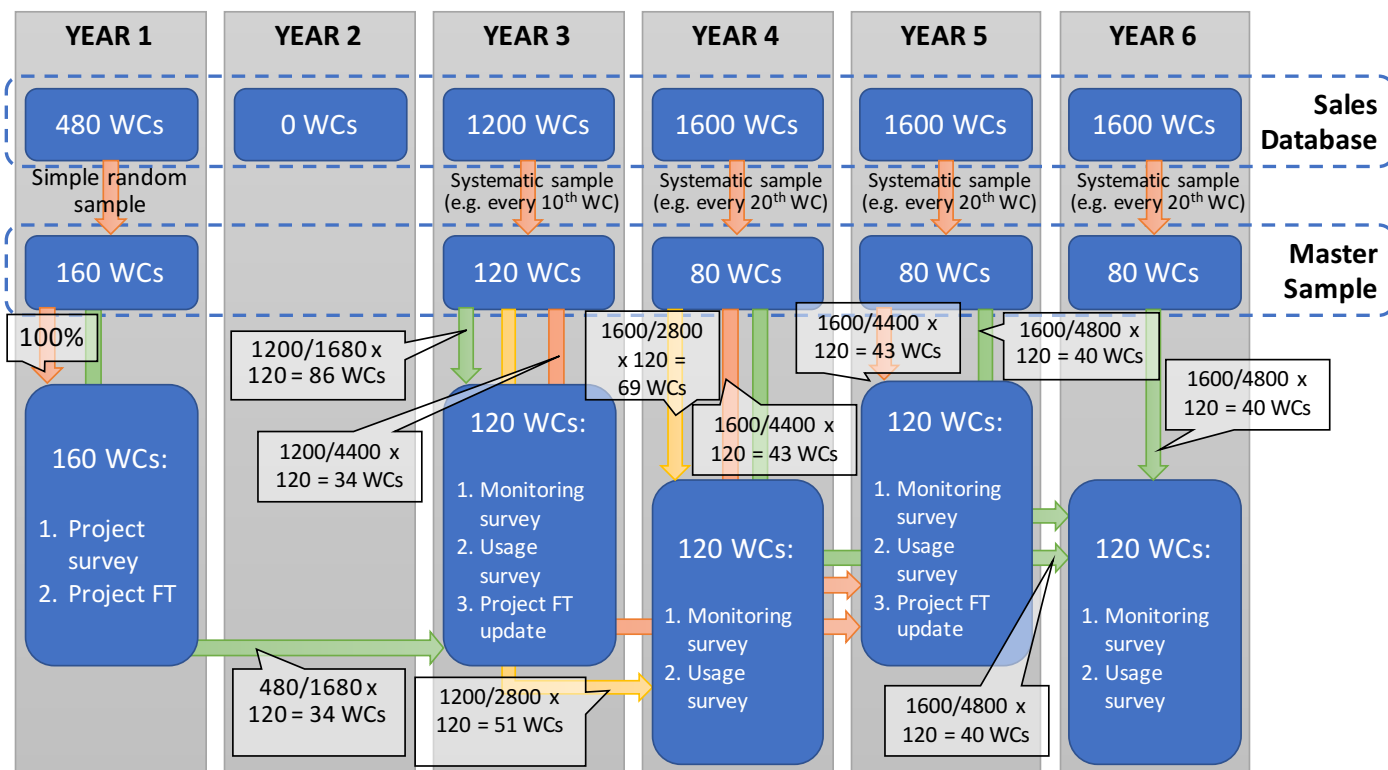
YEAR 1

YEAR 2

YEAR 3

YEAR 4

YEAR 5

YEAR 6

Sales Database

480 WCs

0 WCs

1200 WCs

1600 WCs

1600 WCs

1600 WCs

Simple random sample

Systematic sample (e.g. every $10^{th}$ WC)

Systematic sample (e.g. every $20^{th}$ WC)

Systematic sample (e.g. every $20^{th}$ WC)

Systematic sample (e.g. every $20^{th}$ WC)

Master Sample

160 WCs

120 WCs

80 WCs

80 WCs

80 WCs

100%

1200/1680 x 120 = 86 WCs

1600/2800 x 120 = 69 WCs

1600/4400 x 120 = 43 WCs

1600/4800 x 120 = 40 WCs

1600/4800 x 120 = 40 WCs

160 WCs:

1. Project survey
2. Project FT

1200/4400 x 120 = 34 WCs

120 WCs:

1. Monitoring survey
2. Usage survey
3. Project FT update

1600/4400 x 120 = 43 WCs

120 WCs:

1. Monitoring survey
2. Usage survey

120 WCs:

1. Monitoring survey
2. Usage survey
3. Project FT update

120 WCs:

1. Monitoring survey
2. Usage survey

480/1680 x 120 = 34 WCs

1200/2800 x 120 = 51 WCs

1600/4800 x 120 = 40 WCs